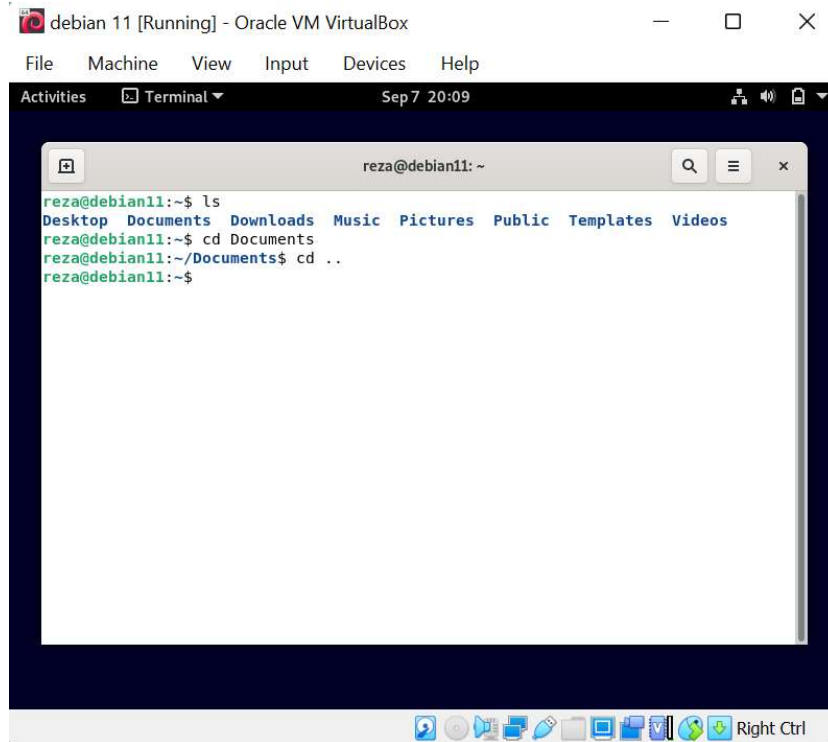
debian 11 [Running] - Oracle VM VirtualBox

File Machine View Input Devices Help

Activities Terminal Sep 7 20:09

reza@debian11: ~

reza@debian11:~$ ls
Desktop Documents Downloads Music Pictures Public Templates Videos
reza@debian11:~$ cd Documents
reza@debian11:~/Documents$ cd ..
reza@debian11:~$

Right Ctrl